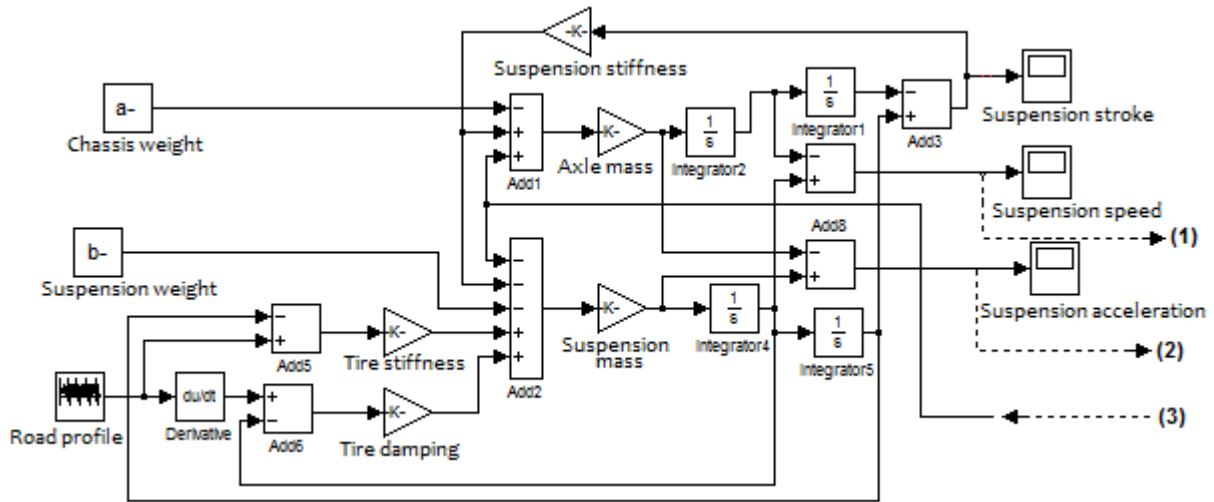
-K-
Suspension stiffness
a-
Chassis weight
−
+
+
Add1
-K-
Axle mass
$\frac{1}{s}$
Integrator2
$\frac{1}{s}$
Integrator1
−
+
Add3
Suspension stroke
−
+
Suspension speed
(1)
b-
Suspension weight
−
−
−
+
+
+
Add2
Add8
−
+
Suspension acceleration
−
+
Add5
-K-
Tire stiffness
-K-
Suspension mass
$\frac{1}{s}$
Integrator4
$\frac{1}{s}$
Integrator5
(2)
Road profile
du/dt
Derivative
+
−
Add6
-K-
Tire damping
(3)